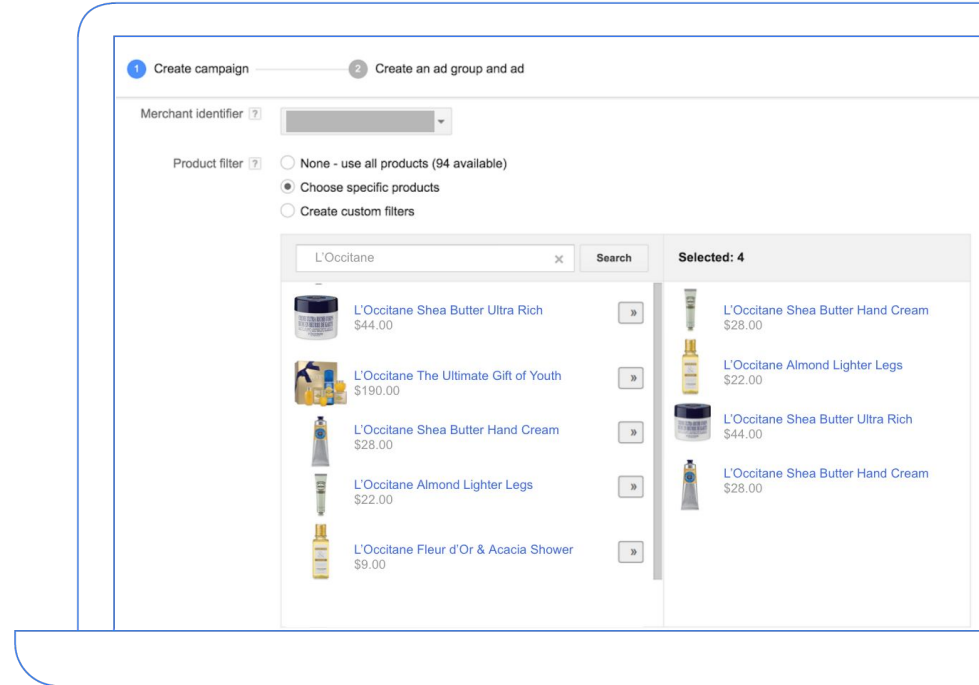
1 Create campaign

2 Create an ad group and ad

Merchant identifier ?

Product filter ?

None - use all products (94 available)

Choose specific products

Create custom filters

L'Occitane

Search

Selected: 4

L'Occitane Shea Butter Ultra Rich
$44.00

L'Occitane The Ultimate Gift of Youth
$190.00

L'Occitane Shea Butter Hand Cream
$28.00

L'Occitane Almond Lighter Legs
$22.00

L'Occitane Fleur d'Or & Acacia Shower
$9.00

L'Occitane Shea Butter Hand Cream
$28.00

L'Occitane Almond Lighter Legs
$22.00

L'Occitane Shea Butter Ultra Rich
$44.00

L'Occitane Shea Butter Hand Cream
$28.00